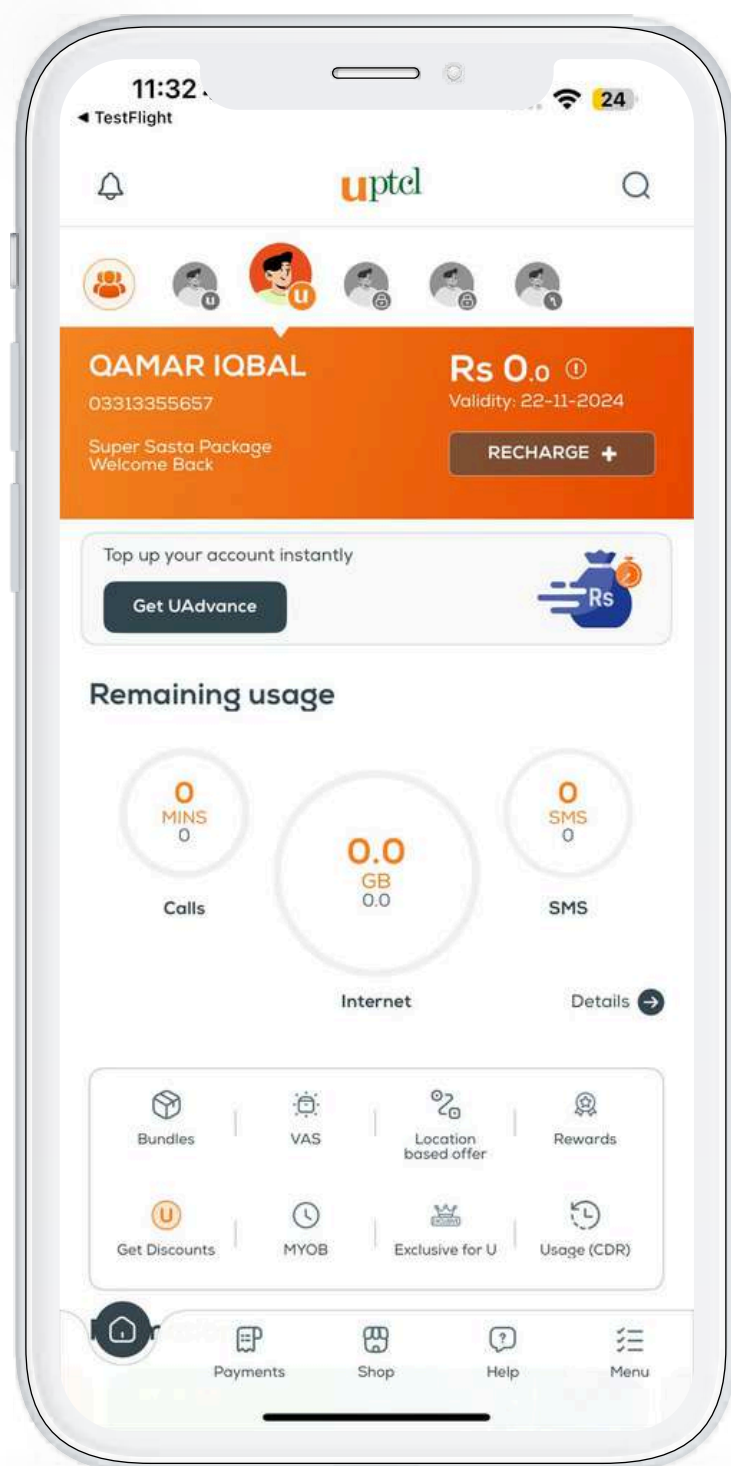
11:32
◂ TestFlight
24

uptcl

QAMAR IQBAL
03313355657
Super Sasta Package
Welcome Back

Rs 0.0
Validity: 22-11-2024
RECHARGE +

Top up your account instantly
Get UAdvance
Rs

Remaining usage

0
MINS
0
Calls

0.0
GB
0.0
Internet

0
SMS
0
SMS

Details

Bundles
VAS
Location based offer
Rewards
Get Discounts
MYOB
Exclusive for U
Usage (CDR)

Payments
Shop
Help
Menu